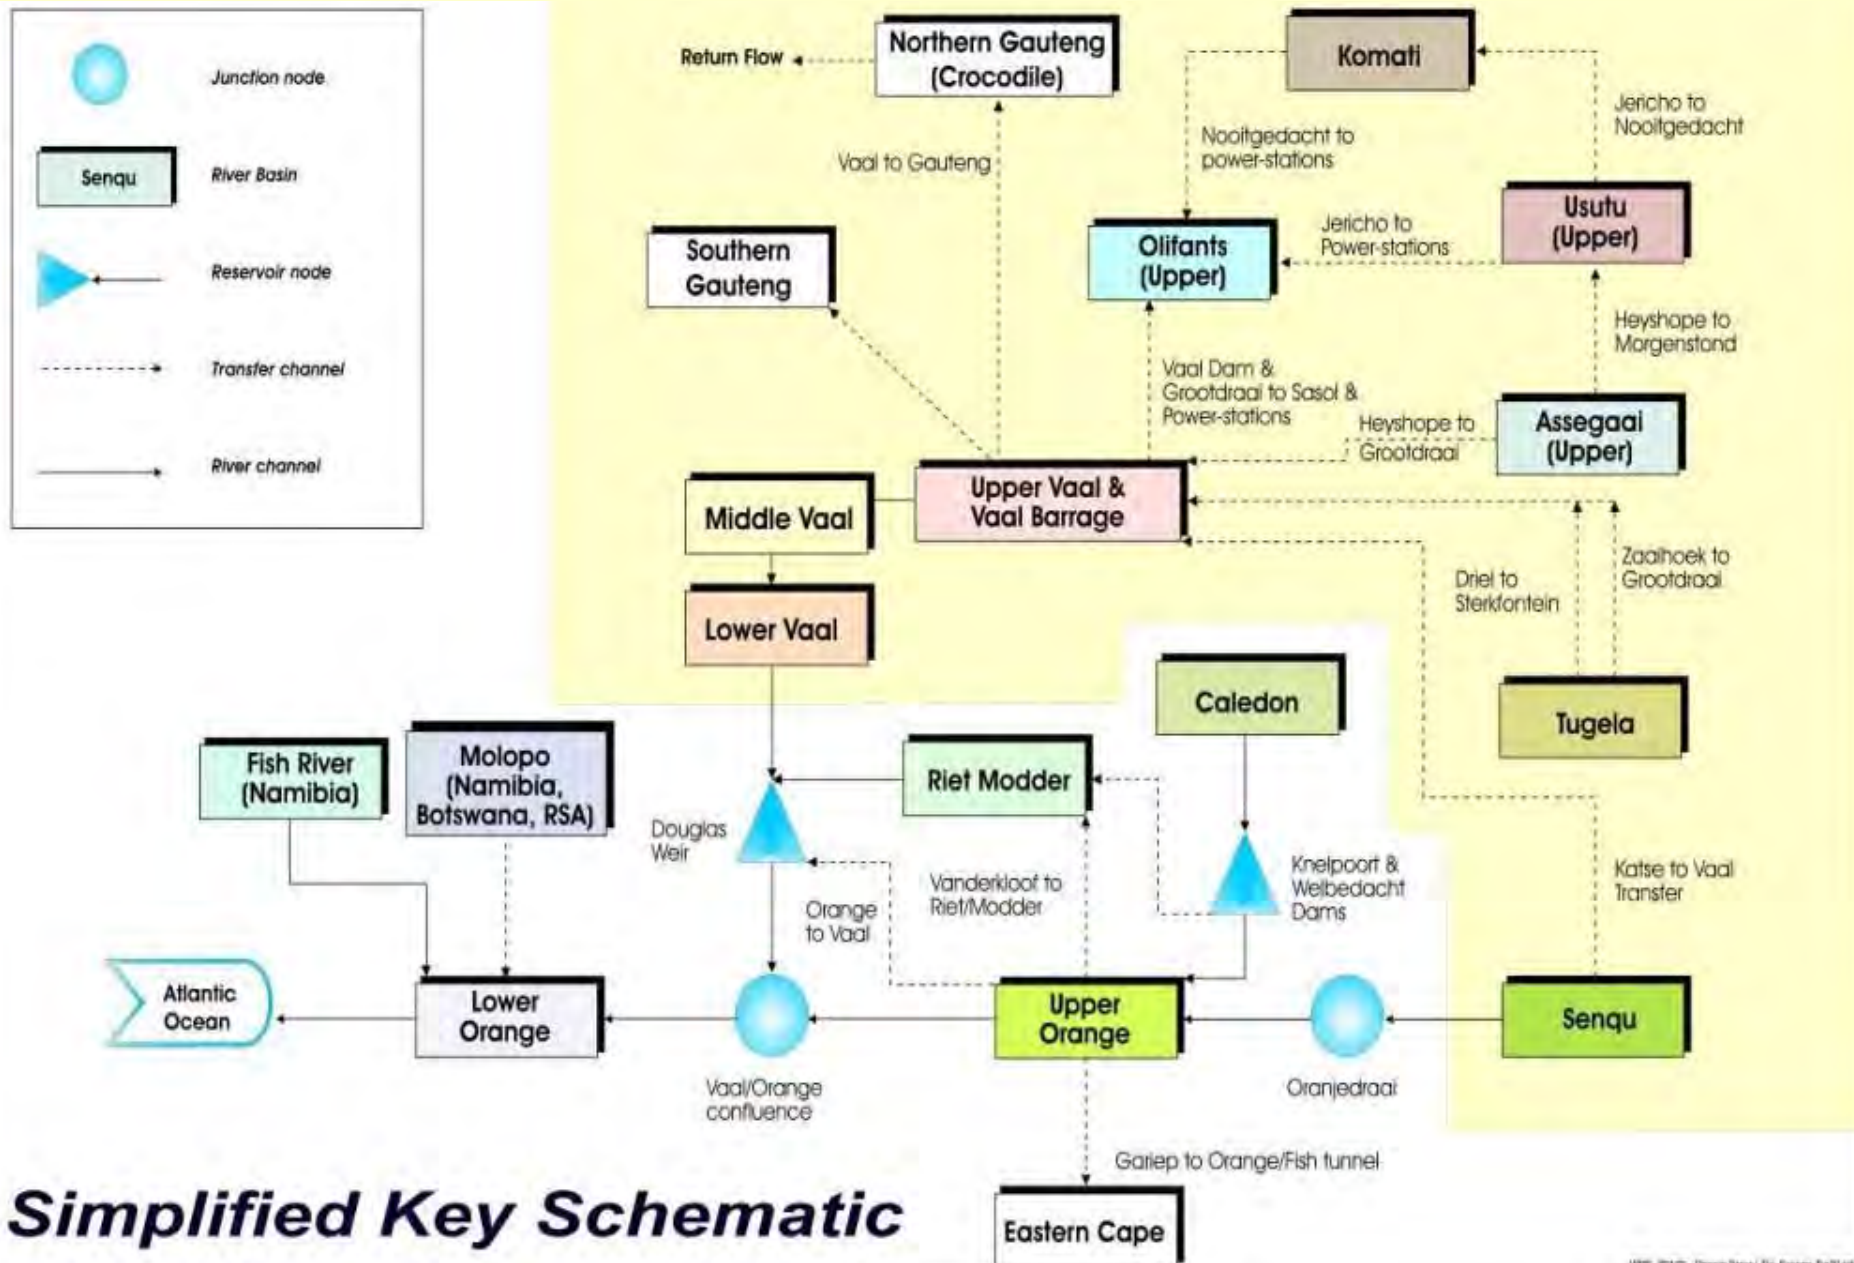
Junction node

Senqu

River Basin

Reservoir node

Transfer channel

River channel

Return Flow

Northern Gauteng (Crocodile)

Komati

Jericho to Nooitgedacht

Nooitgedacht to power-stations

Vaal to Gauteng

Usutu (Upper)

Jericho to Power-stations

Southern Gauteng

Olifants (Upper)

Heyshope to Morgenstond

Vaal Dam & Grootdraai to Sasol & Power-stations

Heyshope to Grootdraai

Assegaai (Upper)

Middle Vaal

Upper Vaal & Vaal Barrage

Driel to Sterkfontein

Zaaihoek to Grootdraai

Lower Vaal

Caledon

Tugela

Fish River (Namibia)

Molopo (Namibia, Botswana, RSA)

Riet Modder

Douglas Weir

Knelpoort & Welbedacht Dams

Katse to Vaal Transfer

Vanderkloof to Riet/Modder

Orange to Vaal

Atlantic Ocean

Lower Orange

Upper Orange

Senqu

Vaal/Orange confluence

Oranjedraai

Gariep to Orange/Fish tunnel

Simplified Key Schematic

Eastern Cape